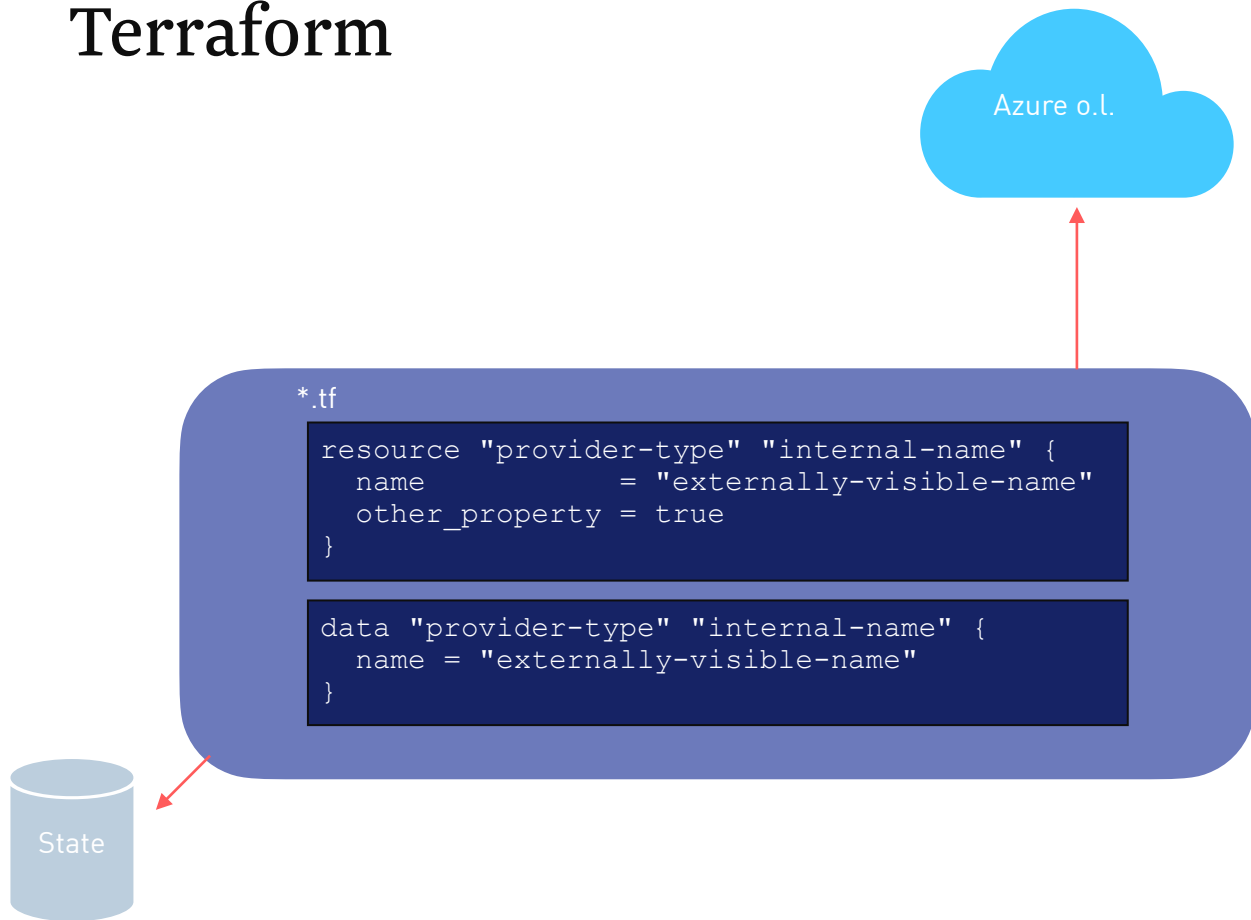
Terraform

Azure o.l.

*.tf

resource "provider-type" "internal-name" {
  name           = "externally-visible-name"
  other_property = true
}

data "provider-type" "internal-name" {
  name = "externally-visible-name"
}

State